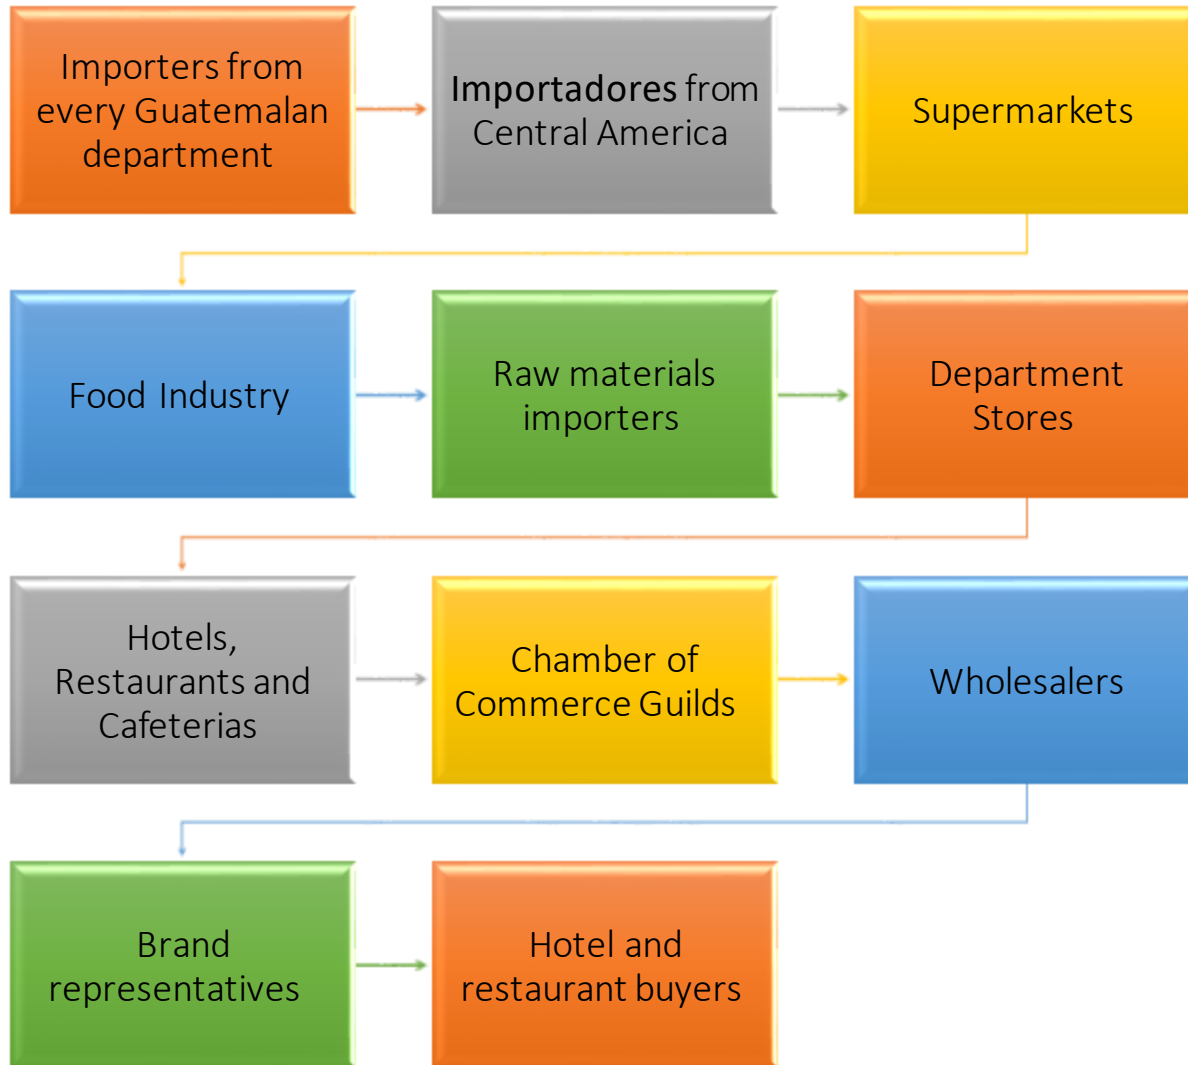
Importers from every Guatemalan department

Importadores from Central America

Supermarkets

Food Industry

Raw materials importers

Department Stores

Hotels, Restaurants and Cafeterias

Chamber of Commerce Guilds

Wholesalers

Brand representatives

Hotel and restaurant buyers